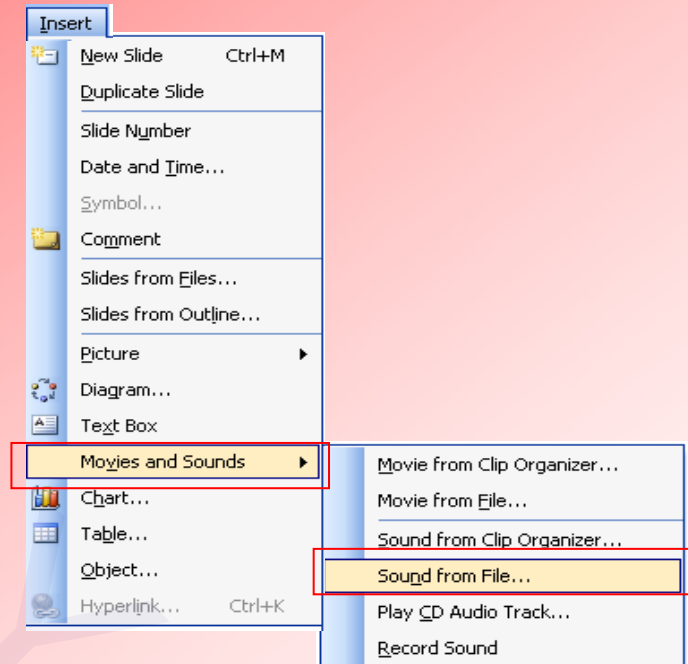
Insert

New Slide Ctrl+M
Duplicate Slide
Slide Number
Date and Time...
Symbol...
Comment
Slides from Files...
Slides from Outline...
Picture
Diagram...
Text Box
Movies and Sounds
Chart...
Table...
Object...
Hyperlink... Ctrl+K

Movie from Clip Organizer...
Movie from File...
Sound from Clip Organizer...
Sound from File...
Play CD Audio Track...
Record Sound